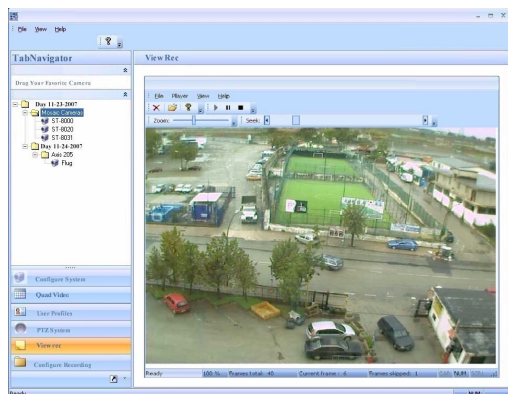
File View Help

TabNavigator

Drag Your Favorite Camera

Day 11-23-2007
Mosaic Camera
ST-8000
ST-8020
ST-8031
Day 11-24-2007
Axis 205
Flug

Configure System
Quad Video
User Profiles
PTZ System
View rec
Configure Recording

View Rec

File Player View Help

Zoom: Seek:

Ready 100 % Frames total: 45 Current frame: 4 Frames skipped: 1

Ready